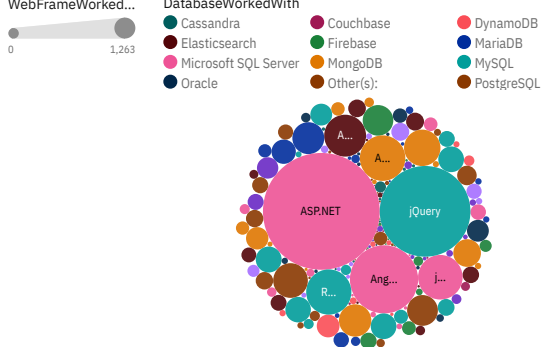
WebFrameWorked...
0
1,263

DatabaseWorkedWith
Cassandra
Couchbase
DynamoDB
Elasticsearch
Firebase
MariaDB
Microsoft SQL Server
MongoDB
MySQL
Oracle
Other(s):
PostgreSQL

A...
A...
ASP.NET
jQuery
Ang...
j...
R...